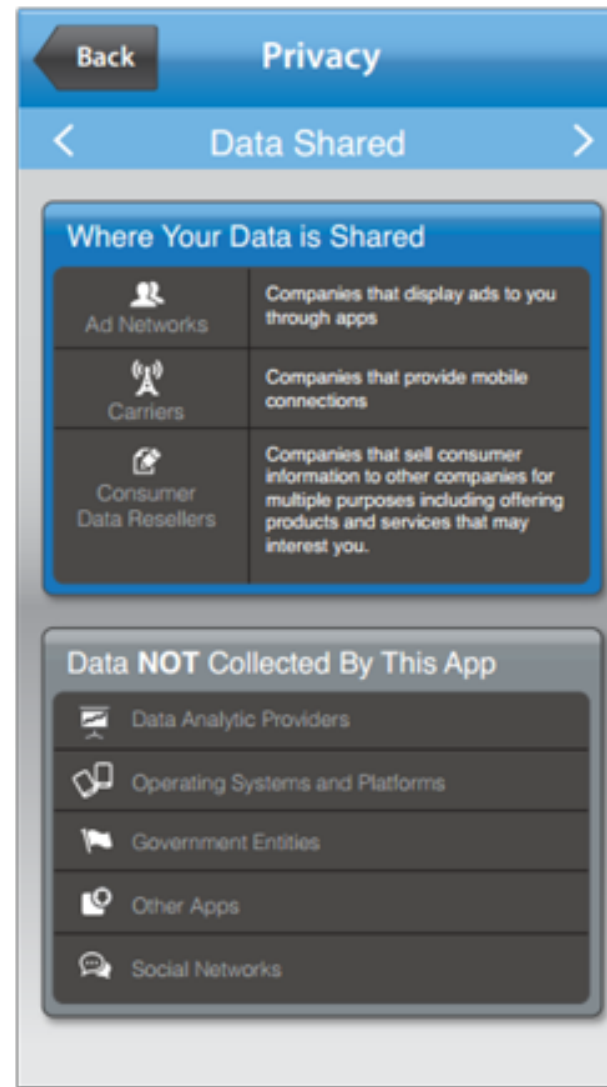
Back Privacy

< Data Shared >

Where Your Data is Shared

| | |
|---|---|
| Ad Networks | Companies that display ads to you through apps |
| Carriers | Companies that provide mobile connections |
| Consumer Data Resellers | Companies that sell consumer information to other companies for multiple purposes including offering products and services that may interest you. |

Data **NOT** Collected By This App

Data Analytic Providers

Operating Systems and Platforms

Government Entities

Other Apps

Social Networks